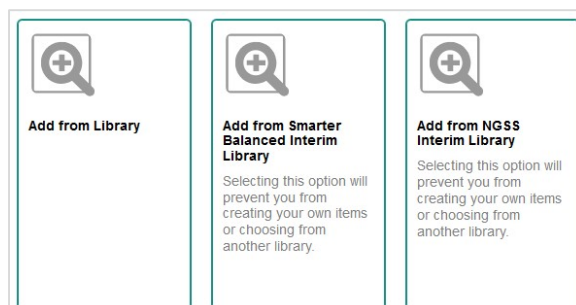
Add from Library

Add from Smarter Balanced Interim Library

Selecting this option will prevent you from creating your own items or choosing from another library.

Add from NGSS Interim Library

Selecting this option will prevent you from creating your own items or choosing from another library.